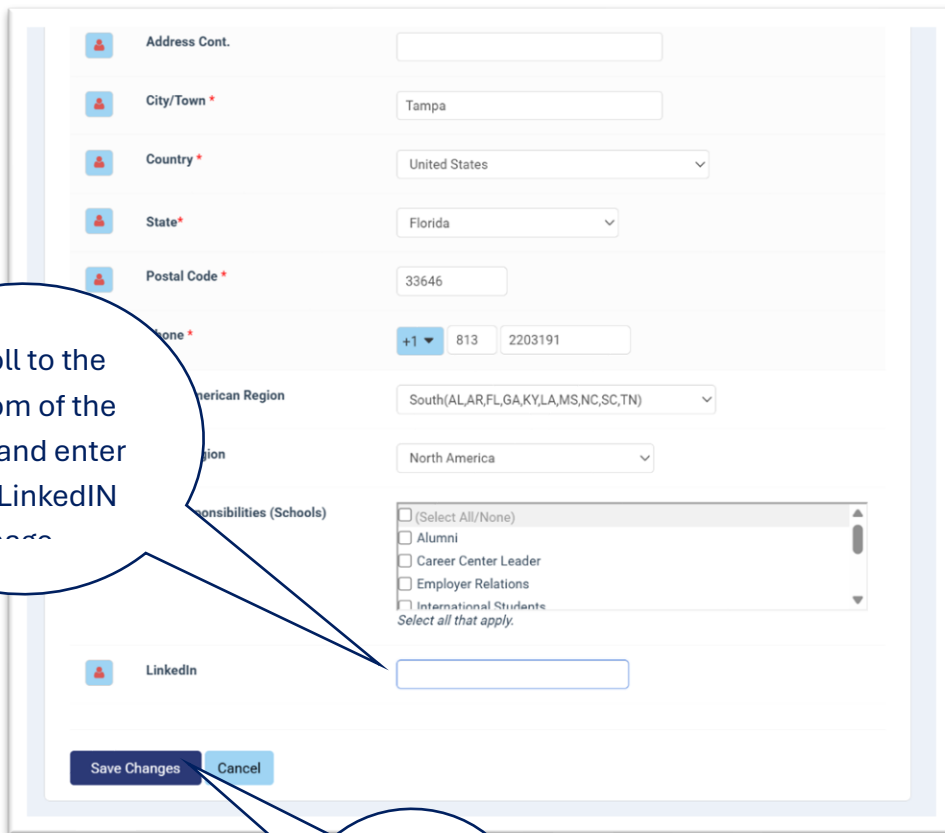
Address Cont.

City/Town *

Tampa

Country *

United States

State*

Florida

Postal Code *

33646

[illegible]hone *

+1 813 2203191

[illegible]merican Region

South(AL,AR,FL,GA,KY,LA,MS,NC,SC,TN)

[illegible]gion

North America

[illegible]ponsibilities (Schools)

(Select All/None)
Alumni
Career Center Leader
Employer Relations
International Students

Select all that apply.

LinkedIn

Save Changes

Cancel

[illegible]oll to the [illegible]om of the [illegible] and enter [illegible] LinkedIN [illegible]